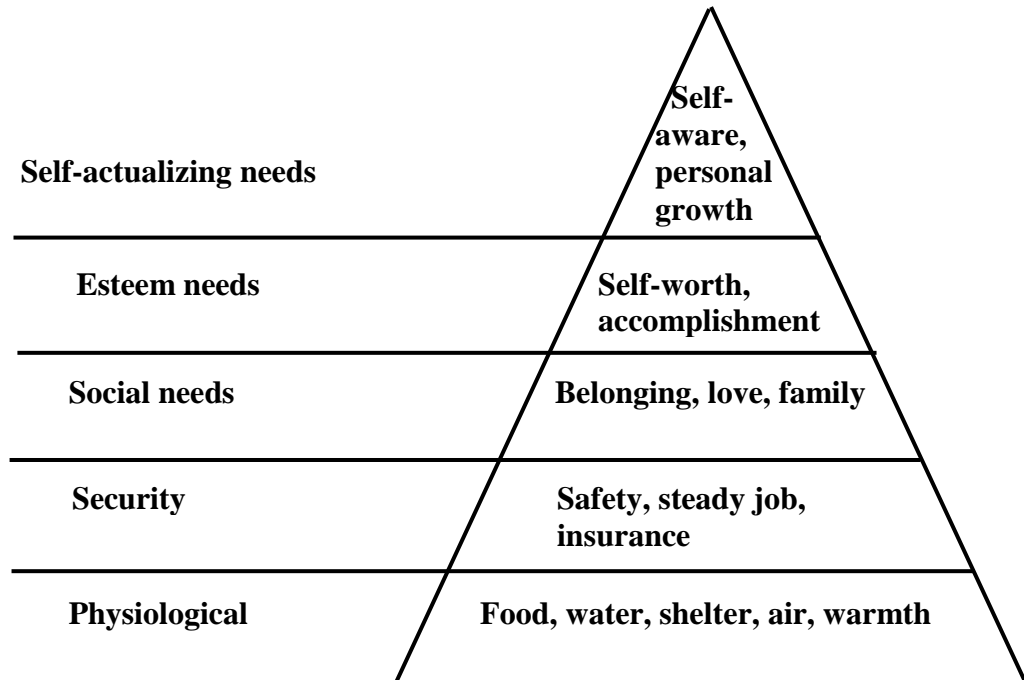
Self-actualizing needs

Self-aware, personal growth

Esteem needs

Self-worth, accomplishment

Social needs

Belonging, love, family

Security

Safety, steady job, insurance

Physiological

Food, water, shelter, air, warmth